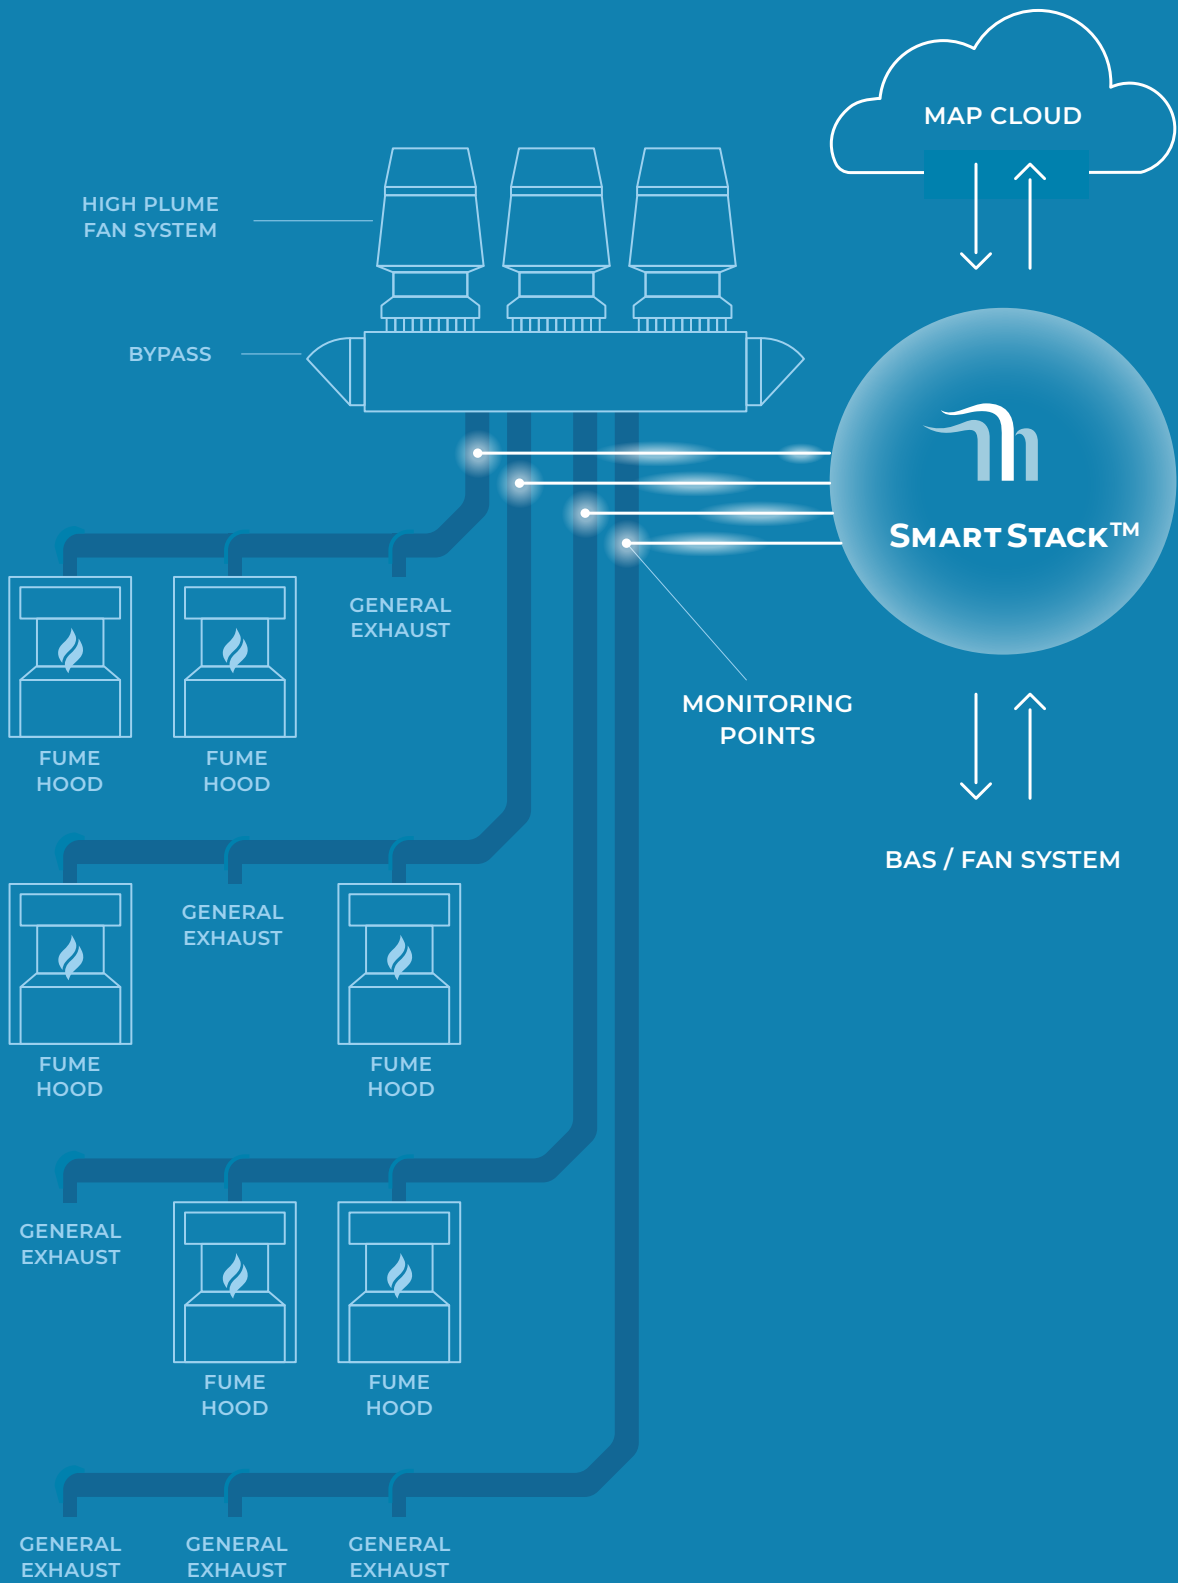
MAP CLOUD

HIGH PLUME FAN SYSTEM

BYPASS

SMART STACK™

GENERAL EXHAUST

FUME HOOD

FUME HOOD

MONITORING POINTS

BAS / FAN SYSTEM

GENERAL EXHAUST

FUME HOOD

FUME HOOD

GENERAL EXHAUST

FUME HOOD

FUME HOOD

GENERAL EXHAUST

GENERAL EXHAUST

GENERAL EXHAUST